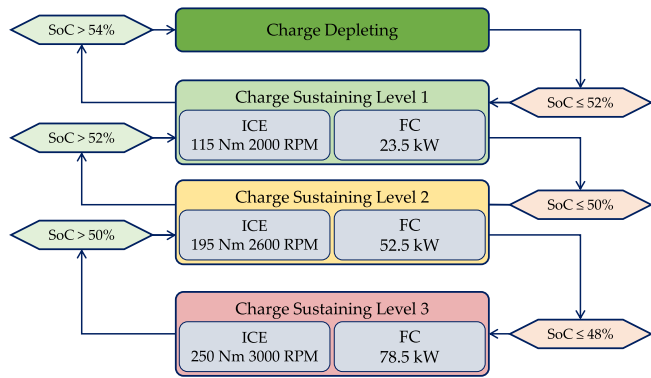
SoC > 54%

Charge Depleting

SoC ≤ 52%

Charge Sustaining Level 1

ICE
115 Nm 2000 RPM

FC
23.5 kW

SoC > 52%

SoC ≤ 50%

Charge Sustaining Level 2

ICE
195 Nm 2600 RPM

FC
52.5 kW

SoC > 50%

Charge Sustaining Level 3

ICE
250 Nm 3000 RPM

FC
78.5 kW

SoC ≤ 48%